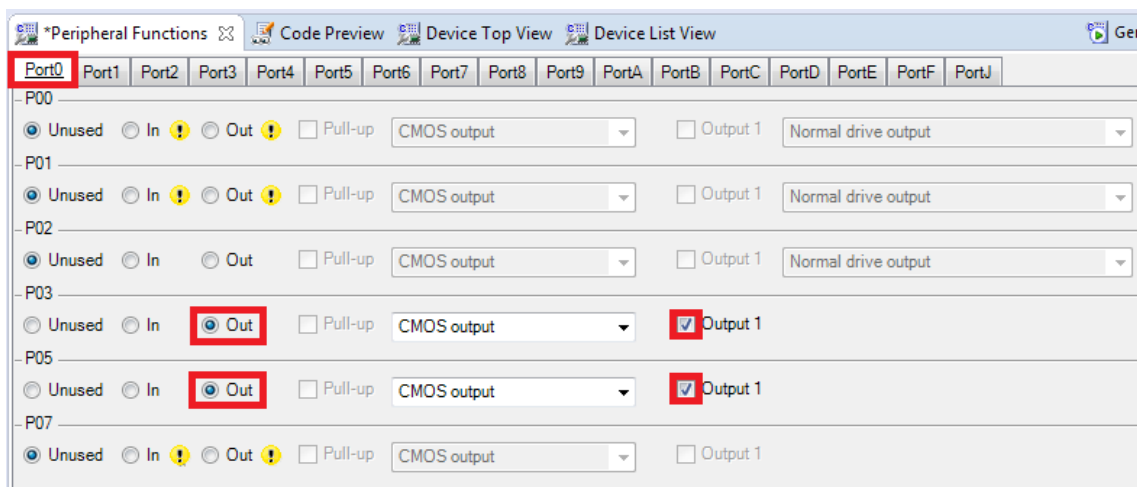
*Peripheral Functions ☒ Code Preview Device Top View Device List View Ge

Port0 Port1 Port2 Port3 Port4 Port5 Port6 Port7 Port8 Port9 PortA PortB PortC PortD PortE PortF PortJ

P00
Unused In Out Pull-up CMOS output Output 1 Normal drive output

P01
Unused In Out Pull-up CMOS output Output 1 Normal drive output

P02
Unused In Out Pull-up CMOS output Output 1 Normal drive output

P03
Unused In Out Pull-up CMOS output Output 1

P05
Unused In Out Pull-up CMOS output Output 1

P07
Unused In Out Pull-up CMOS output Output 1